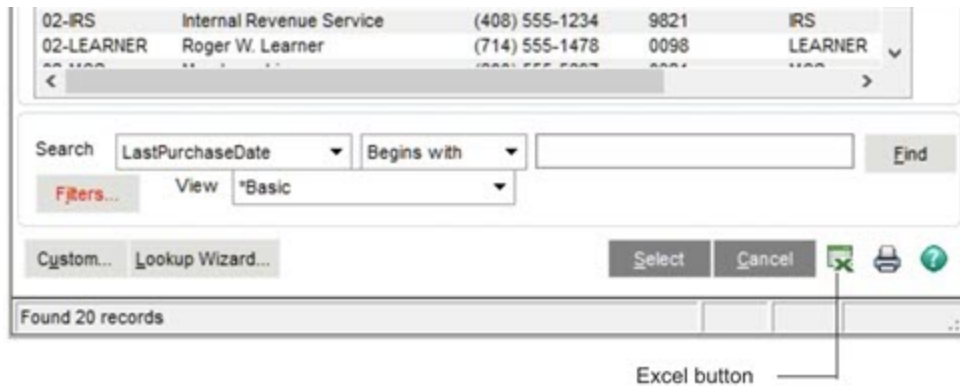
| 02-IRS | Internal Revenue Service | (408) 555-1234 | 9821 | IRS |
|---|---|---|---|---|
| 02-LEARNER | Roger W. Learner | (714) 555-1478 | 0098 | LEARNER |
| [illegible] | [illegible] | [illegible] | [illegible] | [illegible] |

Search LastPurchaseDate Begins with Find

Filters... View *Basic

Custom... Lookup Wizard... Select Cancel

Found 20 records

Excel button